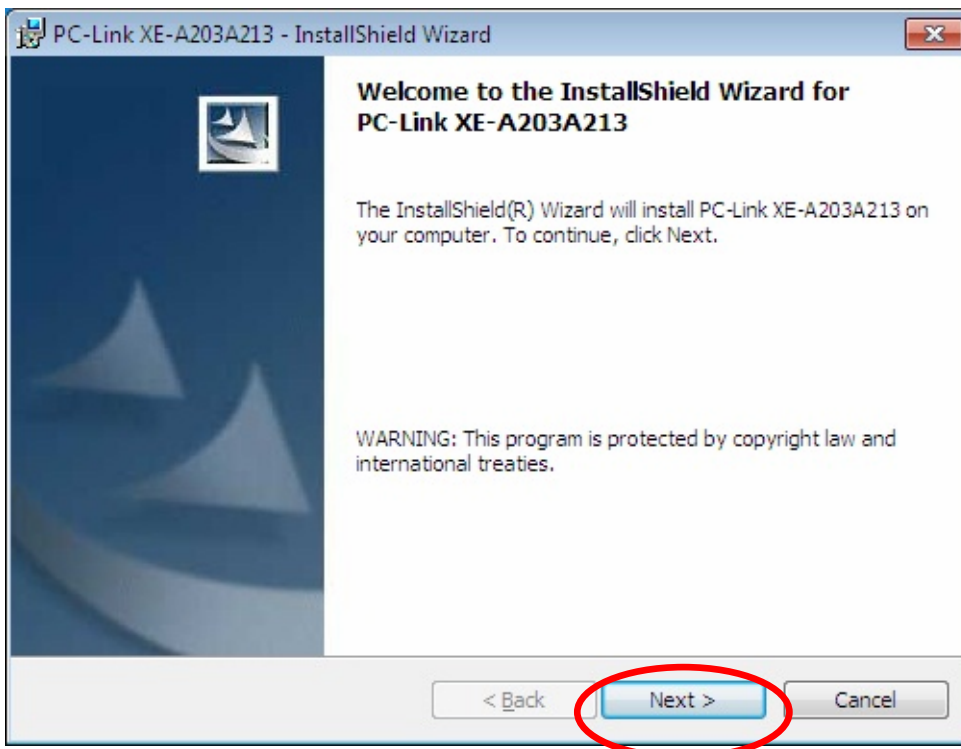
PC-Link XE-A203A213 - InstallShield Wizard

Welcome to the InstallShield Wizard for PC-Link XE-A203A213

The InstallShield(R) Wizard will install PC-Link XE-A203A213 on your computer. To continue, click Next.

WARNING: This program is protected by copyright law and international treaties.

< Back

Next >

Cancel